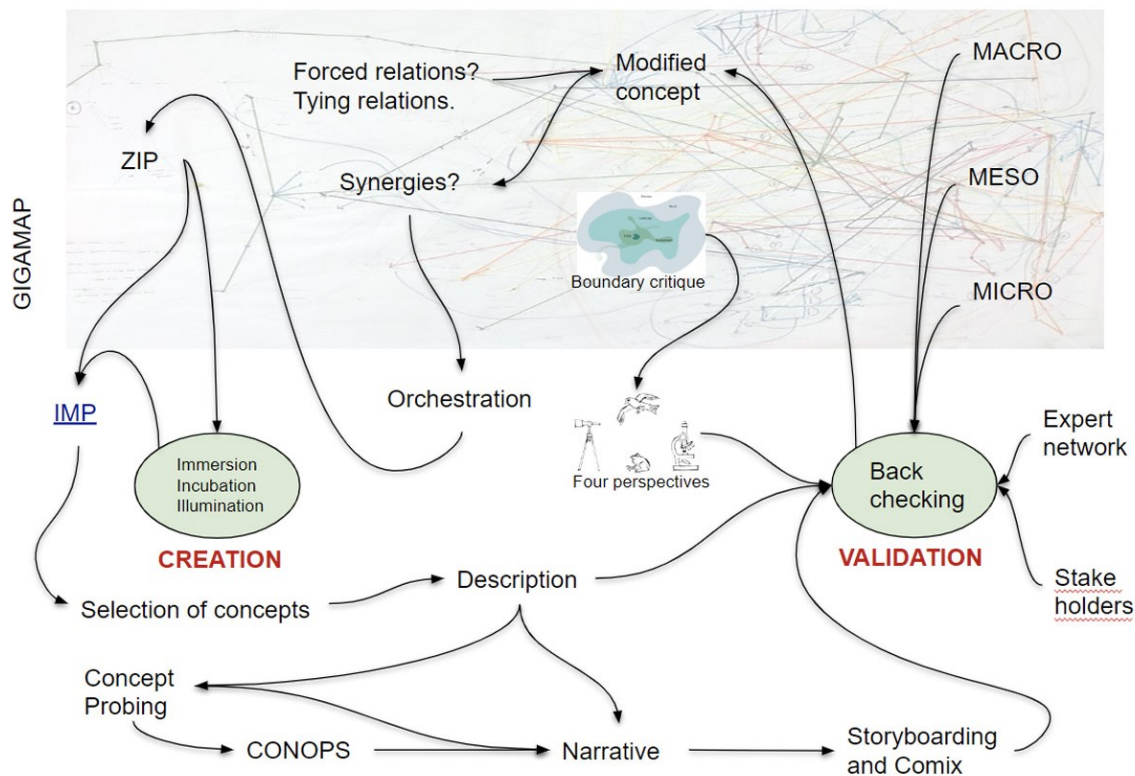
GIGAMAP

Forced relations?
Tying relations.

Modified concept

MACRO

ZIP

Synergies?

MESO

Boundary critique

MICRO

IMP

Orchestration

Expert network

Immersion
Incubation
Illumination

Four perspectives

Back checking

CREATION

VALIDATION

Description

Stake holders

Selection of concepts

Concept Probing

CONOPS

Narrative

Storyboarding and Comix